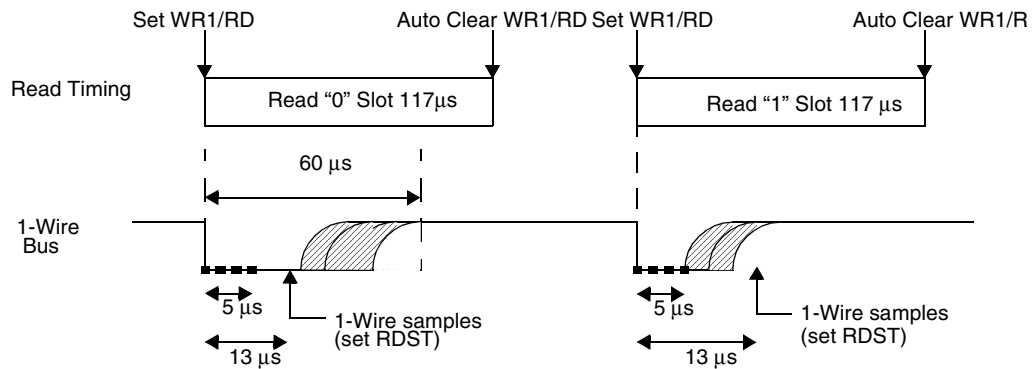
Set WR1/RD

Auto Clear WR1/RD

Set WR1/RD

Auto Clear WR1/R

Read Timing

Read “0” Slot 117μs

Read “1” Slot 117 μs

60 μs

1-Wire Bus

5 μs

1-Wire samples (set RDST)

13 μs

5 μs

1-Wire samples (set RDST)

13 μs